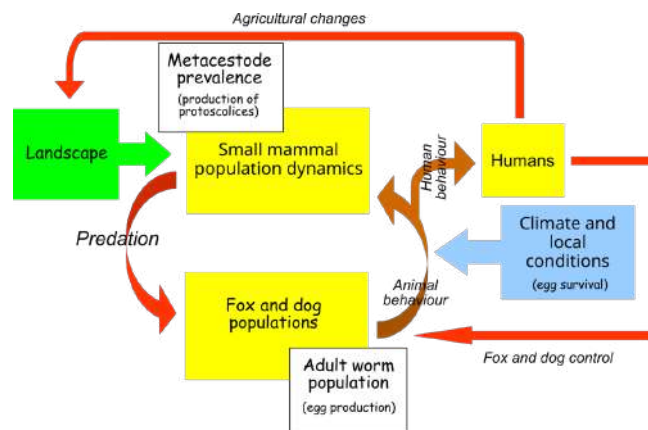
Agricultural changes

Metacestode prevalence
(production of protoscolices)

Landscape

Small mammal population dynamics

Human behaviour

Humans

Predation

Climate and local conditions
(egg survival)

Animal behaviour

Fox and dog populations

Adult worm population
(egg production)

Fox and dog control